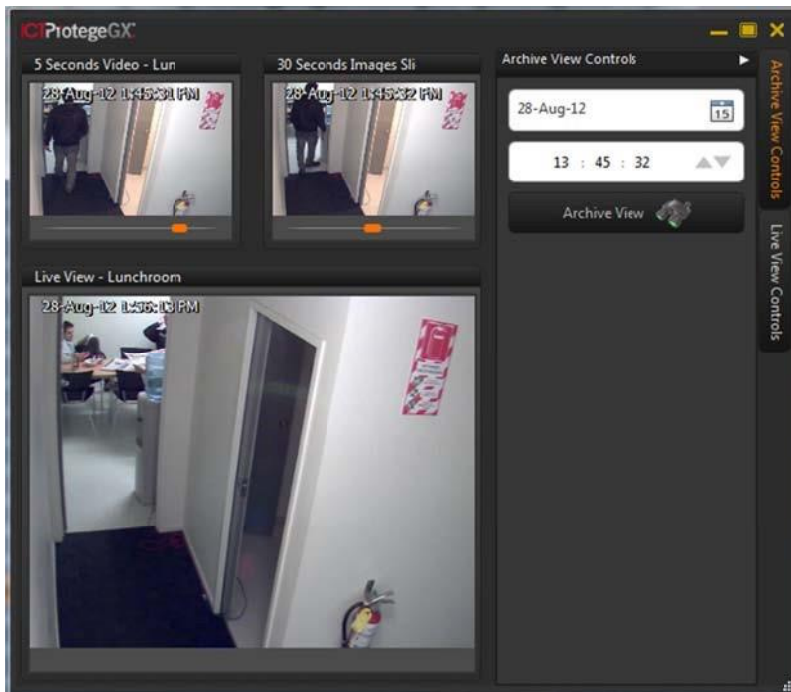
ICT ProtegeGX

5 Seconds Video - Lun

28-Aug-12 1:45:31 PM

30 Seconds Images Sli

28-Aug-12 1:45:32 PM

Archive View Controls

28-Aug-12

15

13 : 45 : 32

Archive View

Archive View Controls

Live View Controls

Live View - Lunchroom

28-Aug-12 1:56:13 PM